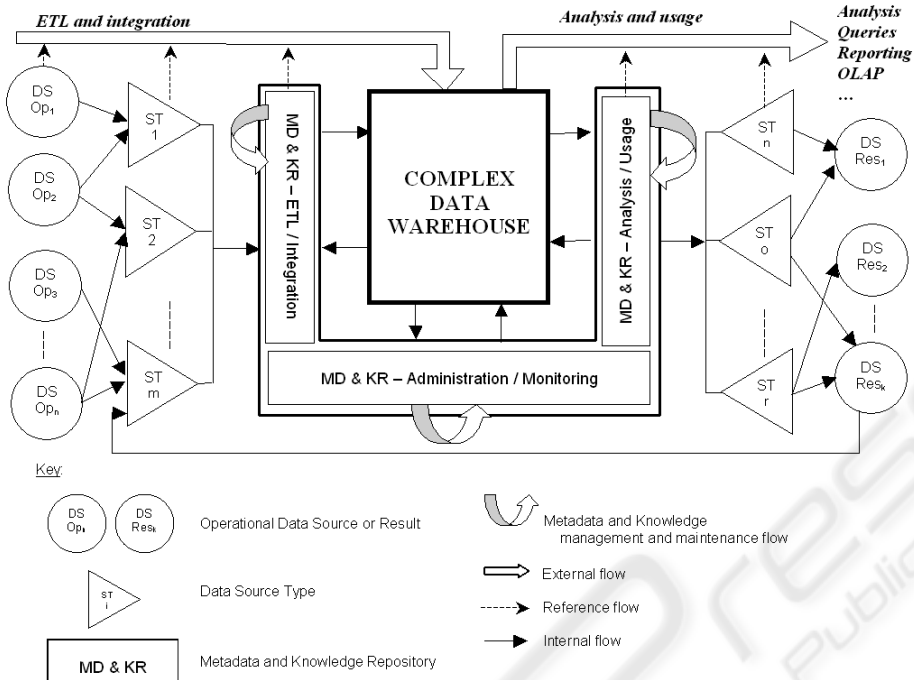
ETL and integration

Analysis and usage

Analysis
Queries
Reporting
OLAP
...

DS
$Op_1$

DS
$Op_2$

DS
$Op_3$

DS
$Op_n$

ST
1

ST
2

ST
m

MD & KR – ETL / Integration

COMPLEX
DATA
WAREHOUSE

MD & KR – Analysis / Usage

MD & KR – Administration / Monitoring

ST
n

ST
o

ST
r

DS
$Res_1$

DS
$Res_2$

DS
$Res_k$

Key:

DS
$Op_i$

DS
$Res_k$

Operational Data Source or Result

ST
i

Data Source Type

MD & KR

Metadata and Knowledge Repository

Metadata and Knowledge management and maintenance flow

External flow

Reference flow

Internal flow